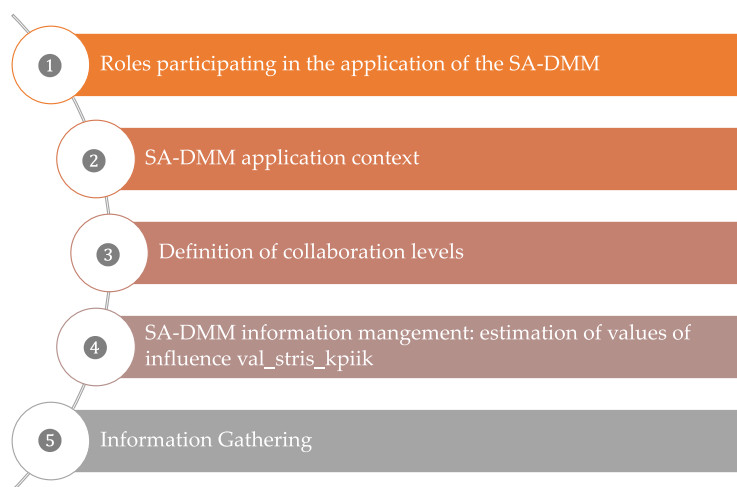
1 Roles participating in the application of the SA-DMM

2 SA-DMM application context

3 Definition of collaboration levels

4 SA-DMM information mangement: estimation of values of influence val_stris_kpiik

5 Information Gathering